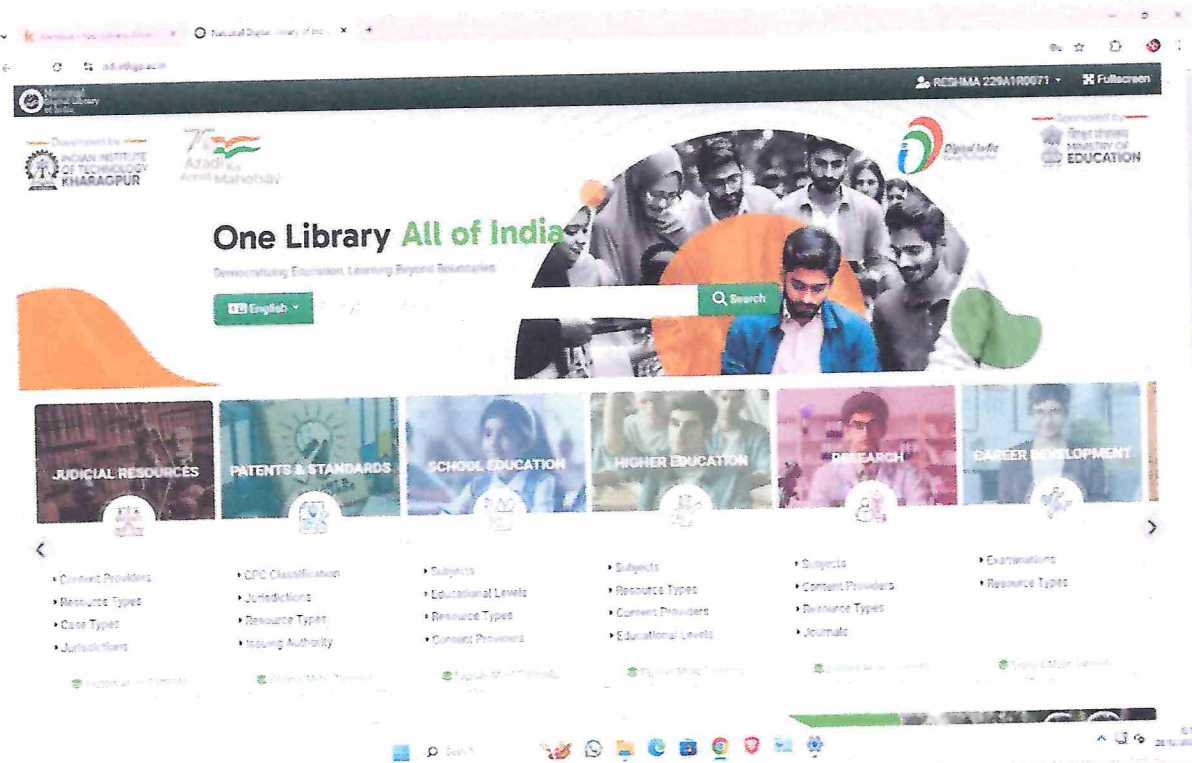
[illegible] × National Digital Library of India ×

ndl.iitkgp.ac.in

National Digital Library of India

RESHMA 229A1R0071 ▾ Fullscreen

Developed by
INDIAN INSTITUTE OF TECHNOLOGY KHARAGPUR

75 Azadi Ka Amrit Mahotsav

Digital India

Sponsored by
शिक्षा मंत्रालय MINISTRY OF EDUCATION

One Library All of India

Democratizing Education, Learning Beyond Boundaries

English ▾

Search

JUDICIAL RESOURCES

PATENTS & STANDARDS

SCHOOL EDUCATION

HIGHER EDUCATION

RESEARCH

CAREER DEVELOPMENT

• Content Providers
• Resource Types
• Case Types
• Jurisdictions

• CPC Classification
• Jurisdictions
• Resource Types
• Issuing Authority

• Subjects
• Educational Levels
• Resource Types
• Content Providers

• Subjects
• Resource Types
• Content Providers
• Educational Levels

• Subjects
• Content Providers
• Resource Types
• Journals

• Examinations
• Resource Types

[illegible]

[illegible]

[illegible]

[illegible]

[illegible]

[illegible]

Search